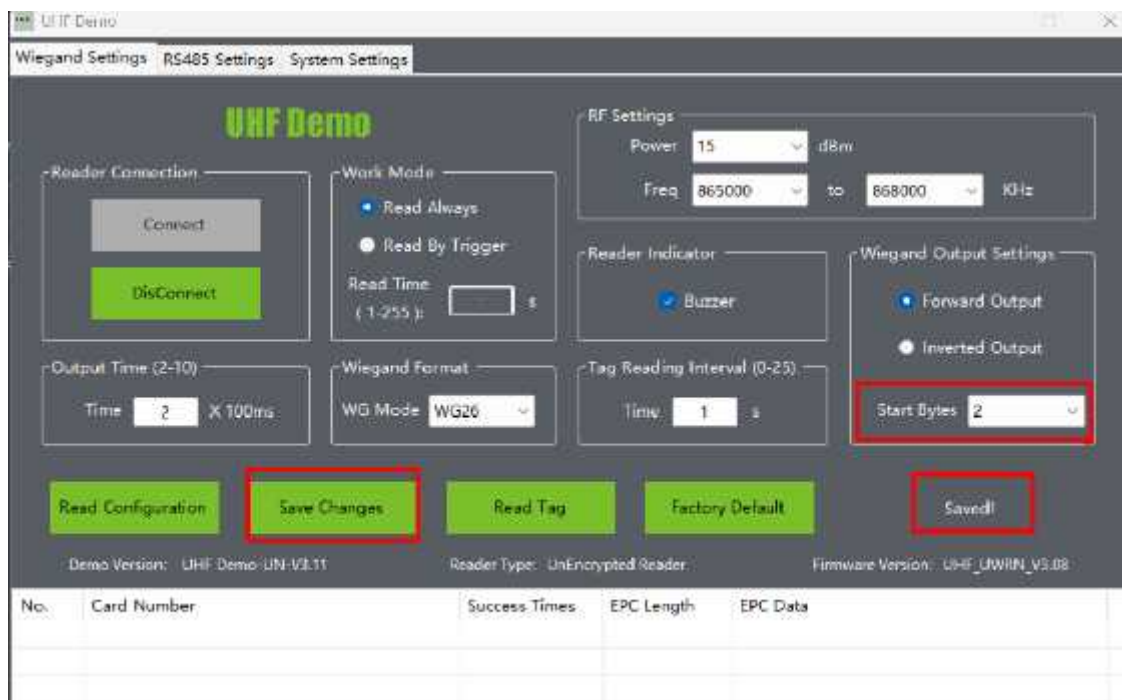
UHF Demo

Wiegand Settings | RS485 Settings | System Settings

UHF Demo

Reader Connection
Connect
DisConnect

Work Mode
Read Always
Read By Trigger
Read Time (1-255): s

RF Settings
Power 15 dBm
Freq 865000 to 868000 KHz

Reader Indicator
Buzzer

Wiegand Output Settings
Forward Output
Inverted Output
Start Bytes 2

Output Time (2-10)
Time 2 X 100ms

Wiegand Format
WG Mode WG26

Tag Reading Interval (0-25)
Time 1 s

Read Configuration
Save Changes
Read Tag
Factory Default
Saved!

Demo Version: UHF-Demo-UN-V3.11
Reader Type: UnEncrypted Reader
Firmware Version: UHF_UWRN_V3.08

| No. | Card Number | Success Times | EPC Length | EPC Data |
|---|---|---|---|---|
| | | | | |